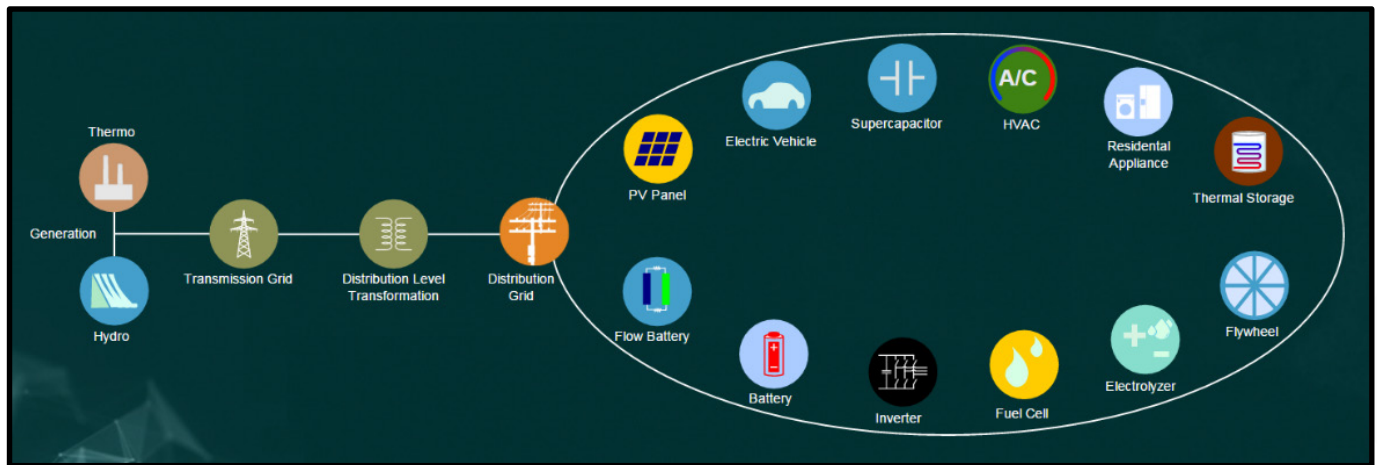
Thermo

Generation

Hydro

Transmission Grid

Distribution Level Transformation

Distribution Grid

PV Panel

Electric Vehicle

Supercapacitor

A/C

HVAC

Residental Appliance

Thermal Storage

Flow Battery

Battery

Inverter

Fuel Cell

Electrolyzer

Flywheel